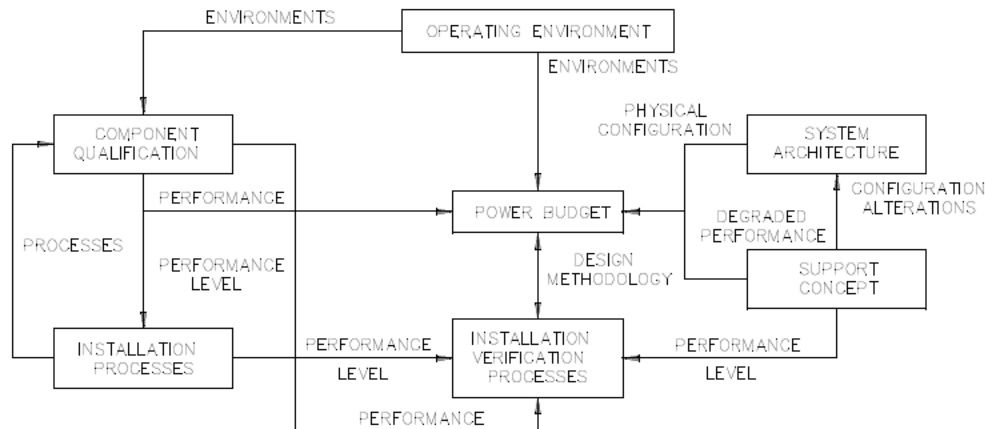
ENVIRONMENTS

OPERATING ENVIRONMENT

ENVIRONMENTS

PHYSICAL CONFIGURATION

SYSTEM ARCHITECTURE

COMPONENT QUALIFICATION

PERFORMANCE

POWER BUDGET

CONFIGURATION ALTERATIONS

DEGRADED PERFORMANCE

PROCESSES

PERFORMANCE LEVEL

DESIGN METHODOLOGY

SUPPORT CONCEPT

INSTALLATION PROCESSES

PERFORMANCE LEVEL

INSTALLATION VERIFICATION PROCESSES

PERFORMANCE LEVEL

PERFORMANCE